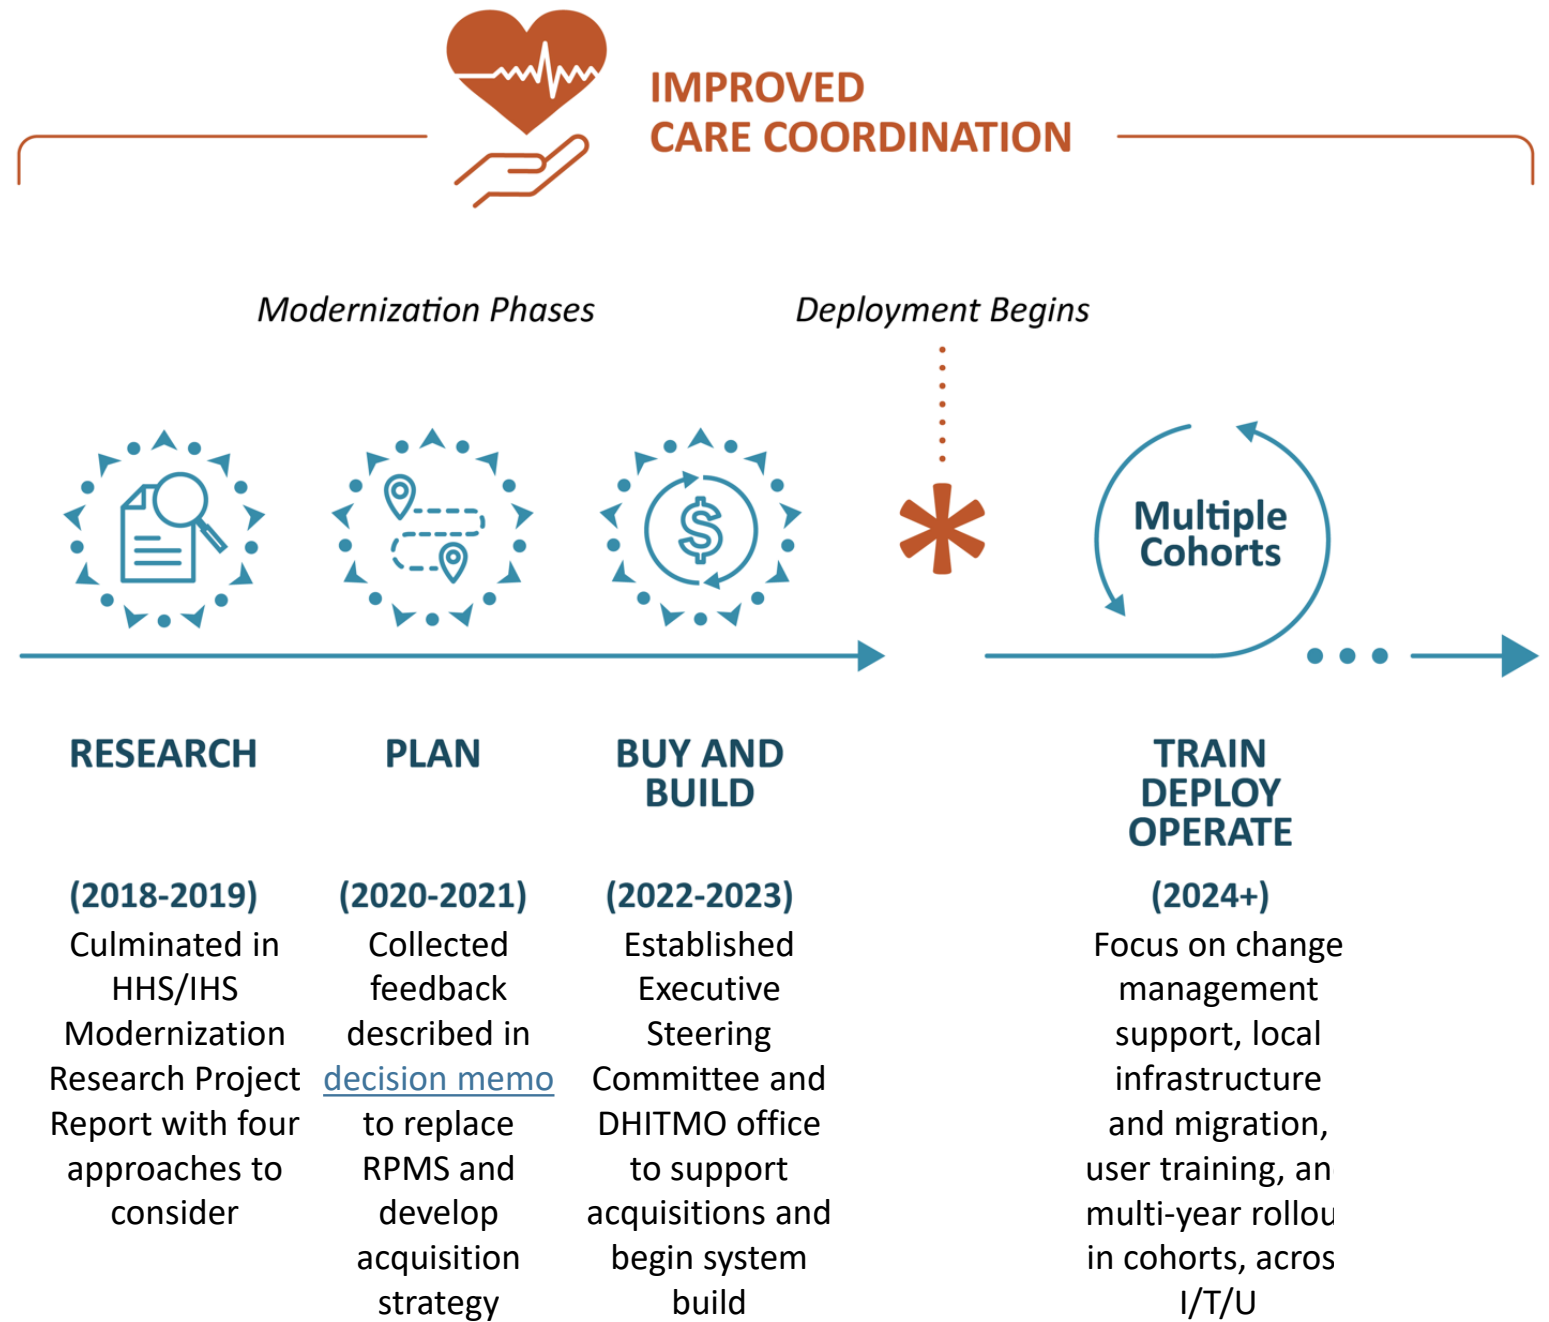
IMPROVED
CARE COORDINATION

Modernization Phases

Deployment Begins

Multiple Cohorts

RESEARCH

(2018-2019)
Culminated in HHS/IHS Modernization Research Project Report with four approaches to consider

PLAN

(2020-2021)
Collected feedback described in decision memo to replace RPMS and develop acquisition strategy

BUY AND BUILD

(2022-2023)
Established Executive Steering Committee and DHITMO office to support acquisitions and begin system build

TRAIN
DEPLOY
OPERATE

(2024+)
Focus on change management support, local infrastructure and migration, user training, an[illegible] multi-year rollou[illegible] in cohorts, acros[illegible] I/T/U